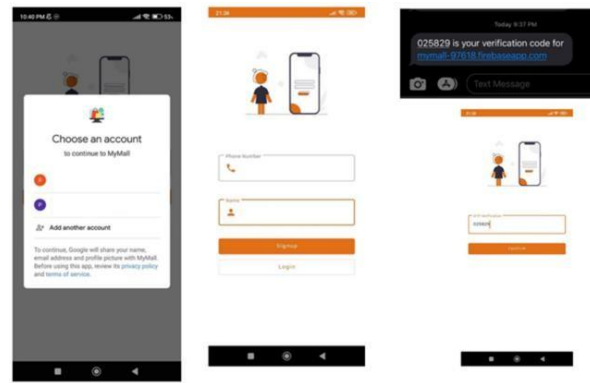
10:40 PM

Choose an account

to continue to MyMall

Add another account

To continue, Google will share your name, email address and profile picture with MyMall. Before using this app, review its privacy policy and terms of service.

21:36

Phone Number

Name

Signup

Login

Today 9:37 PM

025829 is your verification code for mymall-97618.firebaseapp.com

Text Message

OTP Verification

025829

Continue